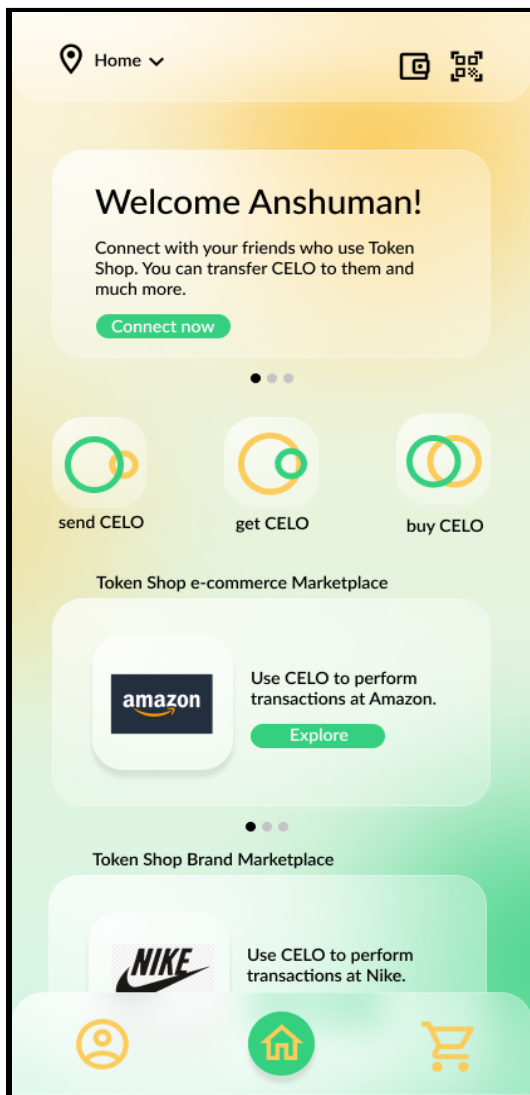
Home

Welcome Anshuman!

Connect with your friends who use Token Shop. You can transfer CELO to them and much more.

Connect now

send CELO

get CELO

buy CELO

Token Shop e-commerce Marketplace

amazon

Use CELO to perform transactions at Amazon.

Explore

Token Shop Brand Marketplace

NIKE

Use CELO to perform transactions at Nike.